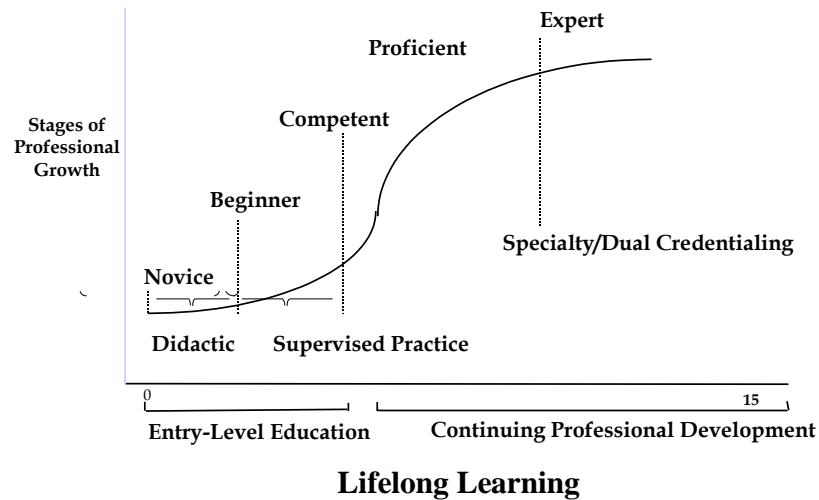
Stages of Professional Growth

Expert

Proficient

Competent

Beginner

Specialty/Dual Credentialing

Novice

Didactic

Supervised Practice

0

15

Entry-Level Education

Continuing Professional Development

Lifelong Learning